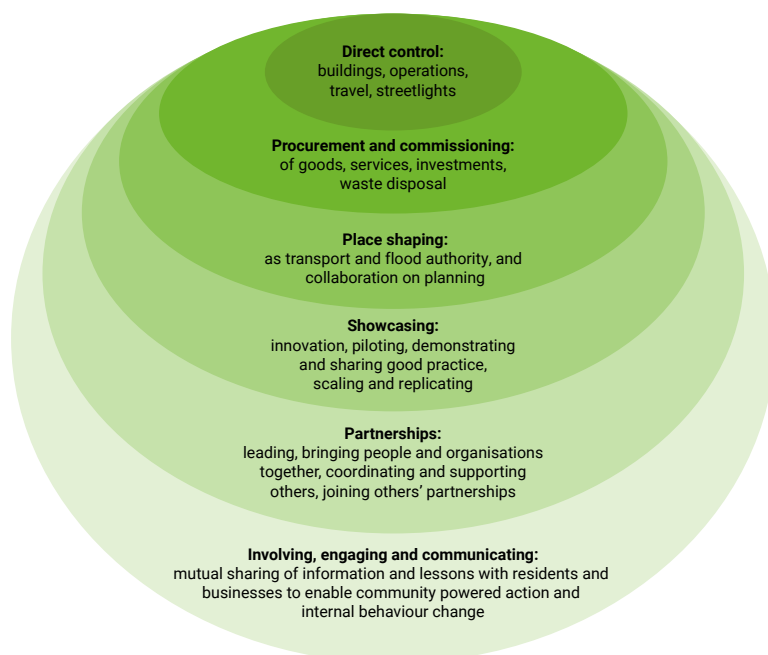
**Direct control:**
buildings, operations, travel, streetlights

**Procurement and commissioning:**
of goods, services, investments, waste disposal

**Place shaping:**
as transport and flood authority, and collaboration on planning

**Showcasing:**
innovation, piloting, demonstrating and sharing good practice, scaling and replicating

**Partnerships:**
leading, bringing people and organisations together, coordinating and supporting others, joining others' partnerships

**Involving, engaging and communicating:**
mutual sharing of information and lessons with residents and businesses to enable community powered action and internal behaviour change